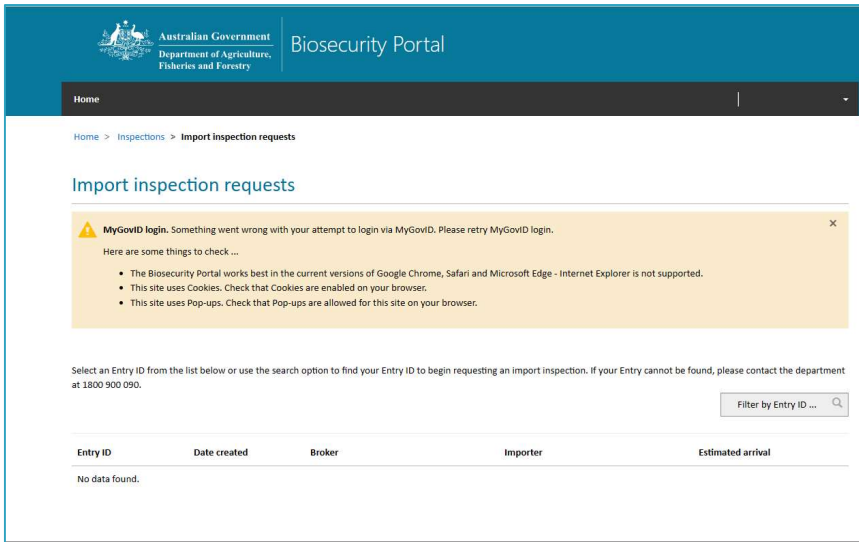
Australian Government
Department of Agriculture, Fisheries and Forestry

Biosecurity Portal

Home

Home > Inspections > Import inspection requests

Import inspection requests

MyGovID login. Something went wrong with your attempt to login via MyGovID. Please retry MyGovID login.

×

Here are some things to check ...

- The Biosecurity Portal works best in the current versions of Google Chrome, Safari and Microsoft Edge - Internet Explorer is not supported.
- This site uses Cookies. Check that Cookies are enabled on your browser.
- This site uses Pop-ups. Check that Pop-ups are allowed for this site on your browser.

Select an Entry ID from the list below or use the search option to find your Entry ID to begin requesting an import inspection. If your Entry cannot be found, please contact the department at 1800 900 090.

Filter by Entry ID ...

| Entry ID | Date created | Broker | Importer | Estimated arrival |
|---|---|---|---|---|
| No data found. | | | | |